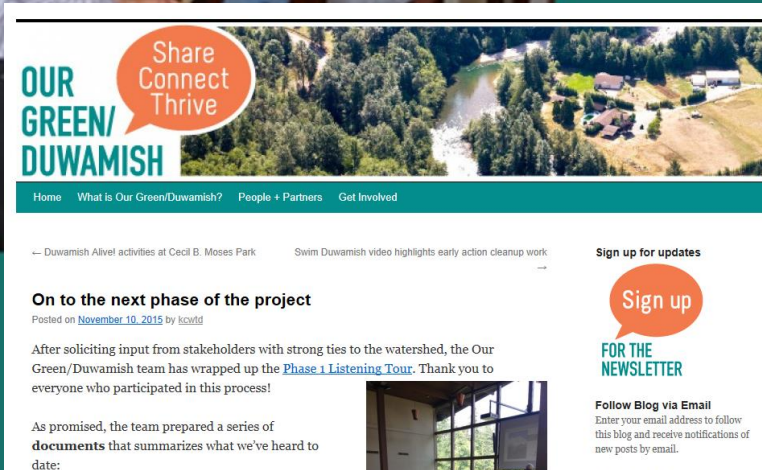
OUR GREEN/ DUWAMISH

Share Connect Thrive

Home What is Our Green/Duwamish? People + Partners Get Involved

← Duwamish Alive! activities at Cecil B. Moses Park

Swim Duwamish video highlights early action cleanup work →

On to the next phase of the project

Posted on November 10, 2015 by kcwtd

After soliciting input from stakeholders with strong ties to the watershed, the Our Green/Duwamish team has wrapped up the Phase 1 Listening Tour. Thank you to everyone who participated in this process!

As promised, the team prepared a series of documents that summarizes what we've heard to date:

Sign up for updates

Sign up FOR THE NEWSLETTER

Follow Blog via Email

Enter your email address to follow this blog and receive notifications of new posts by email.